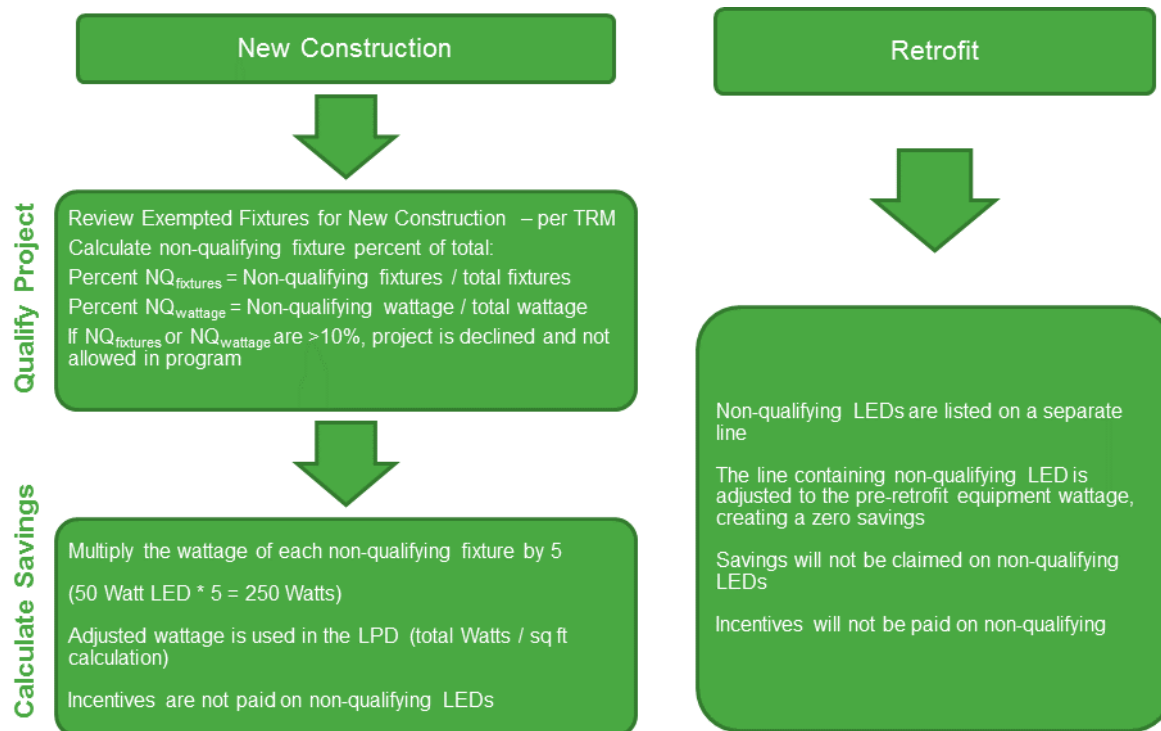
New Construction

Retrofit

Qualify Project

Review Exempted Fixtures for New Construction – per TRM

Calculate non-qualifying fixture percent of total:

Percent $NQ_{fixtures}$ = Non-qualifying fixtures / total fixtures

Percent $NQ_{wattage}$ = Non-qualifying wattage / total wattage

If $NQ_{fixtures}$ or $NQ_{wattage}$ are >10%, project is declined and not allowed in program

Calculate Savings

Multiply the wattage of each non-qualifying fixture by 5

(50 Watt LED * 5 = 250 Watts)

Adjusted wattage is used in the LPD (total Watts / sq ft calculation)

Incentives are not paid on non-qualifying LEDs

Non-qualifying LEDs are listed on a separate line

The line containing non-qualifying LED is adjusted to the pre-retrofit equipment wattage, creating a zero savings

Savings will not be claimed on non-qualifying LEDs

Incentives will not be paid on non-qualifying